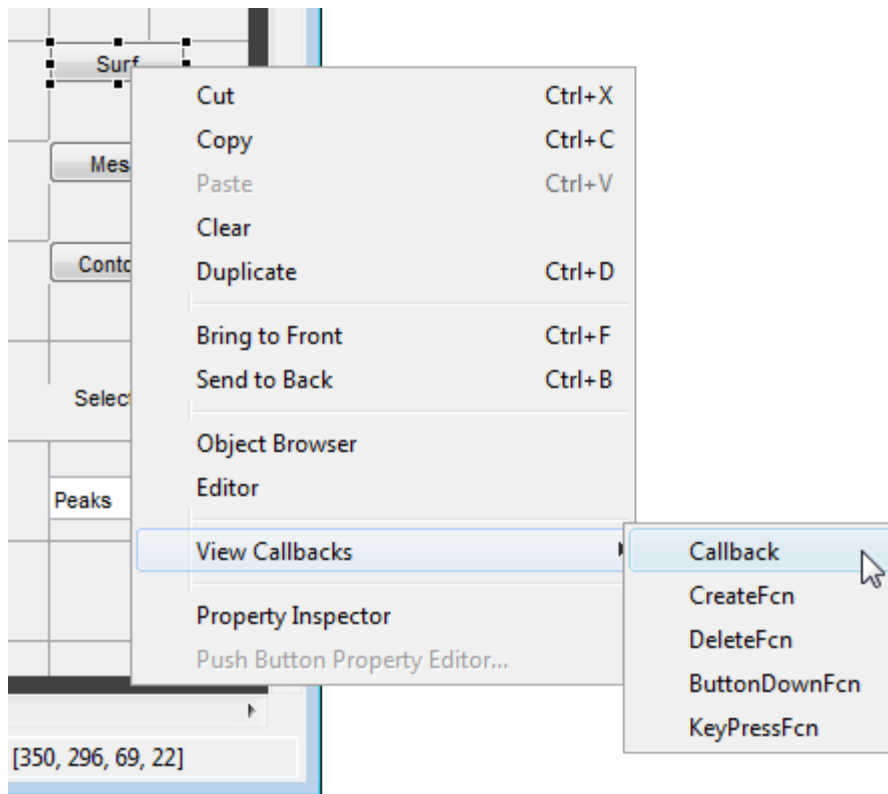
Surf
Mes
Conto
Select
Peaks

Cut Ctrl+X
Copy Ctrl+C
Paste Ctrl+V
Clear
Duplicate Ctrl+D

Bring to Front Ctrl+F
Send to Back Ctrl+B

Object Browser
Editor

View Callbacks

Property Inspector
Push Button Property Editor...

Callback
CreateFcn
DeleteFcn
ButtonDownFcn
KeyPressFcn

[350, 296, 69, 22]